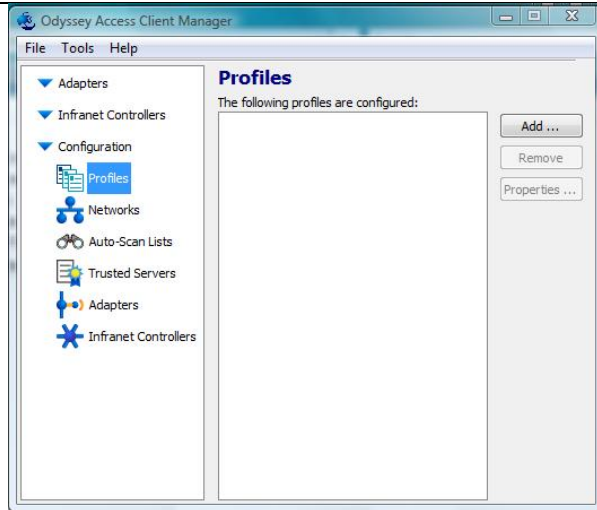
Odyssey Access Client Manager

File Tools Help

Adapters

Infranet Controllers

Configuration

Profiles

Networks

Auto-Scan Lists

Trusted Servers

Adapters

Infranet Controllers

Profiles

The following profiles are configured:

Add ...

Remove

Properties ...